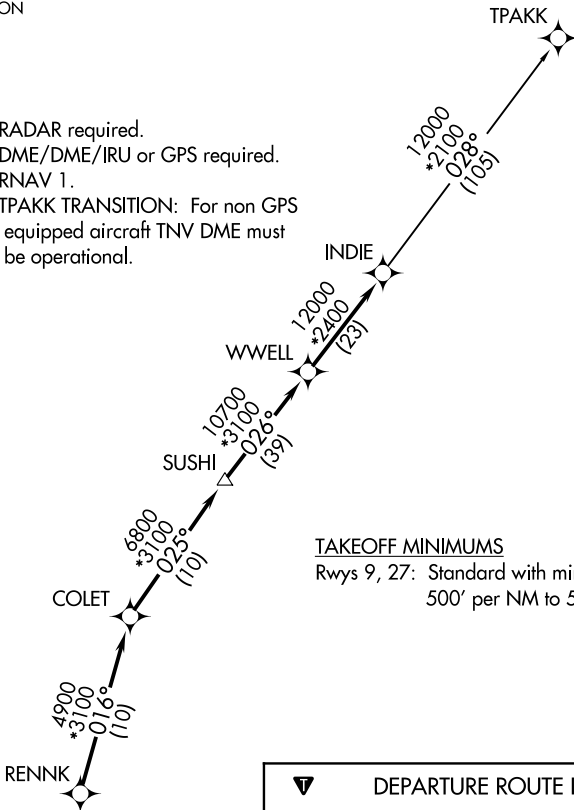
ON

TPAKK

RADAR required.
DME/DME/IRU or GPS required.
RNAV 1.
TPAKK TRANSITION: For non GPS equipped aircraft TNV DME must be operational.

12000
*2100
028°
(105)

INDIE

12000
*2400
(23)

WWELL

10700
*3100
026°
(39)

SUSHI

6800
*3100
025°
(10)

TAKEOFF MINIMUMS
Rwys 9, 27: Standard with mi
500′ per NM to 5

COLET

4900
*3100
016°
(10)

RENNK

DEPARTURE ROUTE I